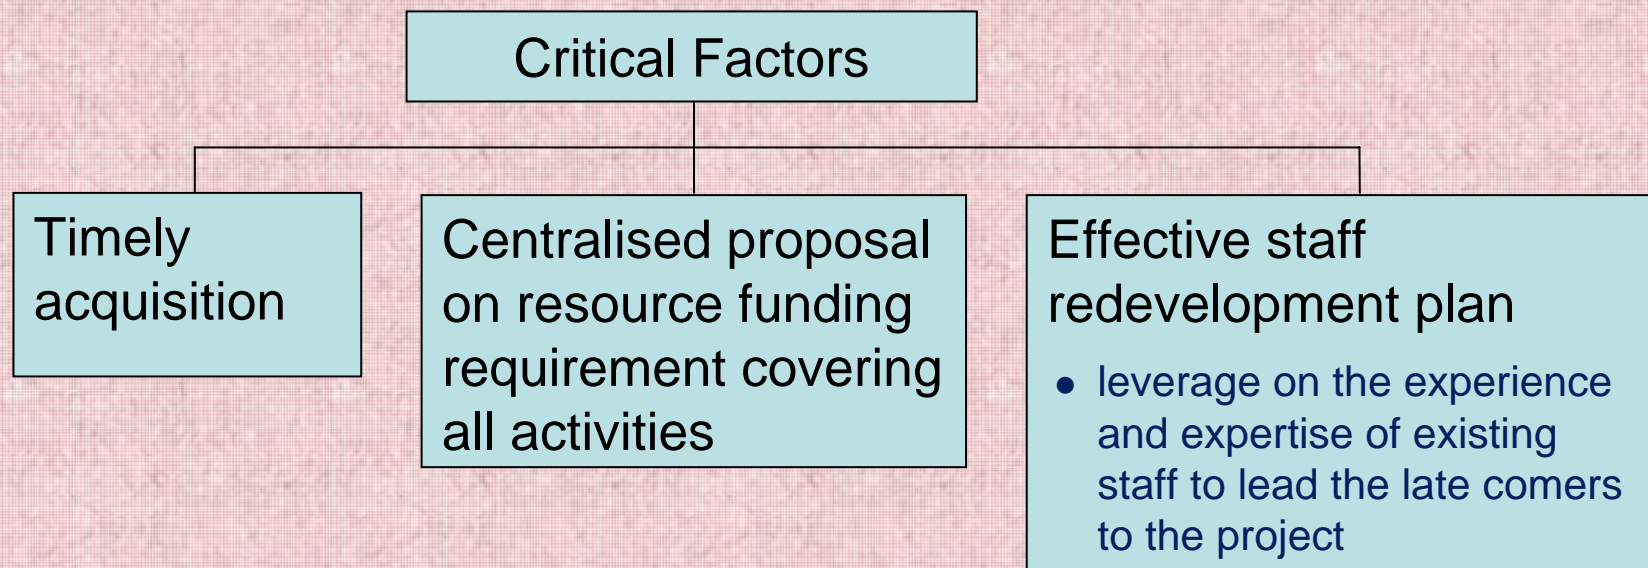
Critical Factors

Timely acquisition

Centralised proposal on resource funding requirement covering all activities

Effective staff redevelopment plan

- leverage on the experience and expertise of existing staff to lead the late comers to the project